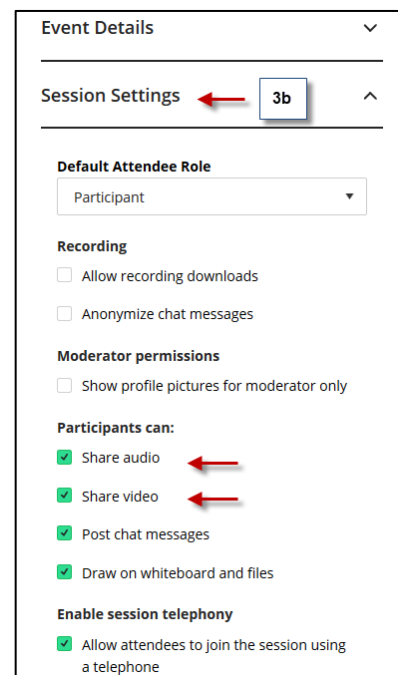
Event Details

Session Settings

3b

Default Attendee Role

Participant

Recording

Allow recording downloads

Anonymize chat messages

Moderator permissions

Show profile pictures for moderator only

Participants can:

Share audio

Share video

Post chat messages

Draw on whiteboard and files

Enable session telephony

Allow attendees to join the session using a telephone